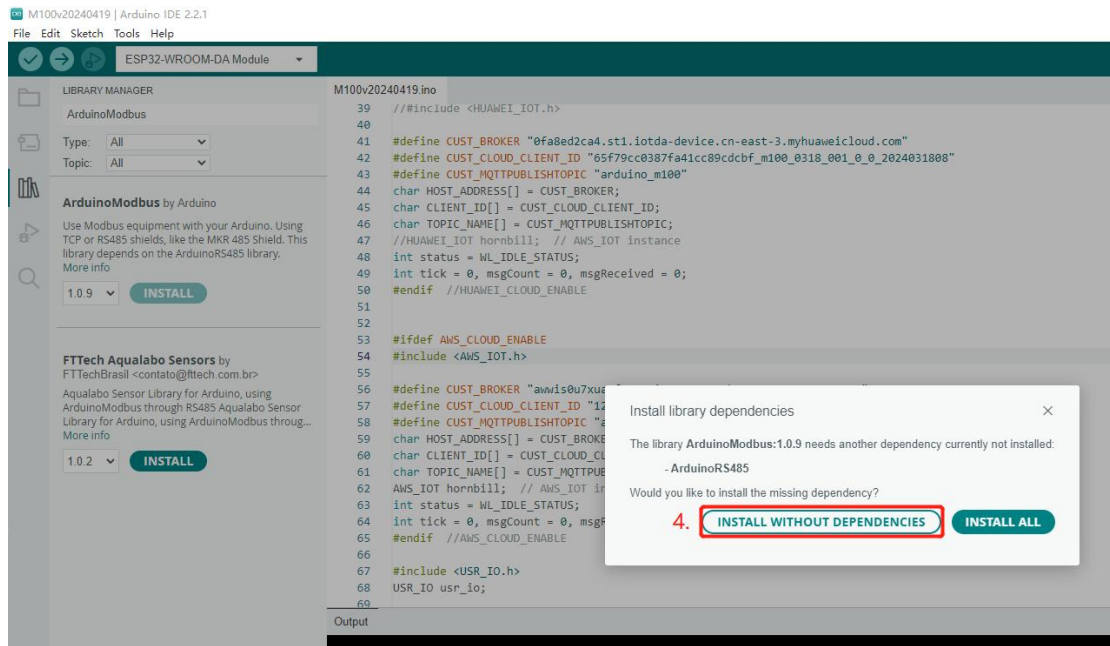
M100v20240419 | Arduino IDE 2.2.1
File Edit Sketch Tools Help

ESP32-WROOM-DA Module

LIBRARY MANAGER
ArduinoModbus
Type: All
Topic: All

ArduinoModbus by Arduino
Use Modbus equipment with your Arduino. Using TCP or RS485 shields, like the MKR 485 Shield. This library depends on the ArduinoRS485 library.
More info
1.0.9 INSTALL

FTTech Aqualabo Sensors by FTTechBrasil <contato@fttech.com.br>
Aqualabo Sensor Library for Arduino, using ArduinoModbus through RS485 Aqualabo Sensor Library for Arduino, using ArduinoModbus throug...
More info
1.0.2 INSTALL

M100v20240419.ino
39 //#include <HUAWEI_IOT.h>
40
41 #define CUST_BROKER "0fa8ed2ca4.st1.iotda-device.cn-east-3.myhuaweicloud.com"
42 #define CUST_CLOUD_CLIENT_ID "65f79cc0387fa41cc89cdcbf_m100_0318_001_0_0_2024031808"
43 #define CUST_MQTTPUBLISHTOPIC "arduino_m100"
44 char HOST_ADDRESS[] = CUST_BROKER;
45 char CLIENT_ID[] = CUST_CLOUD_CLIENT_ID;
46 char TOPIC_NAME[] = CUST_MQTTPUBLISHTOPIC;
47 //HUAWEI_IOT hornbill; // AWS_IOT instance
48 int status = WL_IDLE_STATUS;
49 int tick = 0, msgCount = 0, msgReceived = 0;
50 #endif //HUAWEI_CLOUD_ENABLE
51
52
53 #ifdef AWS_CLOUD_ENABLE
54 #include <AWS_IOT.h>
55
56 #define CUST_BROKER "awwis0u7xu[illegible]
57 #define CUST_CLOUD_CLIENT_ID "12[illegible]
58 #define CUST_MQTTPUBLISHTOPIC "a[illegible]
59 char HOST_ADDRESS[] = CUST_BROKE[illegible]
60 char CLIENT_ID[] = CUST_CLOUD_CL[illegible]
61 char TOPIC_NAME[] = CUST_MQTTPUB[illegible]
62 AWS_IOT hornbill; // AWS_IOT in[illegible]
63 int status = WL_IDLE_STATUS;
64 int tick = 0, msgCount = 0, msgR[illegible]
65 #endif //AWS_CLOUD_ENABLE
66
67 #include <USR_IO.h>
68 USR_IO usr_io;
69

Output

Install library dependencies
The library ArduinoModbus:1.0.9 needs another dependency currently not installed:
- ArduinoRS485
Would you like to install the missing dependency?
4. INSTALL WITHOUT DEPENDENCIES INSTALL ALL